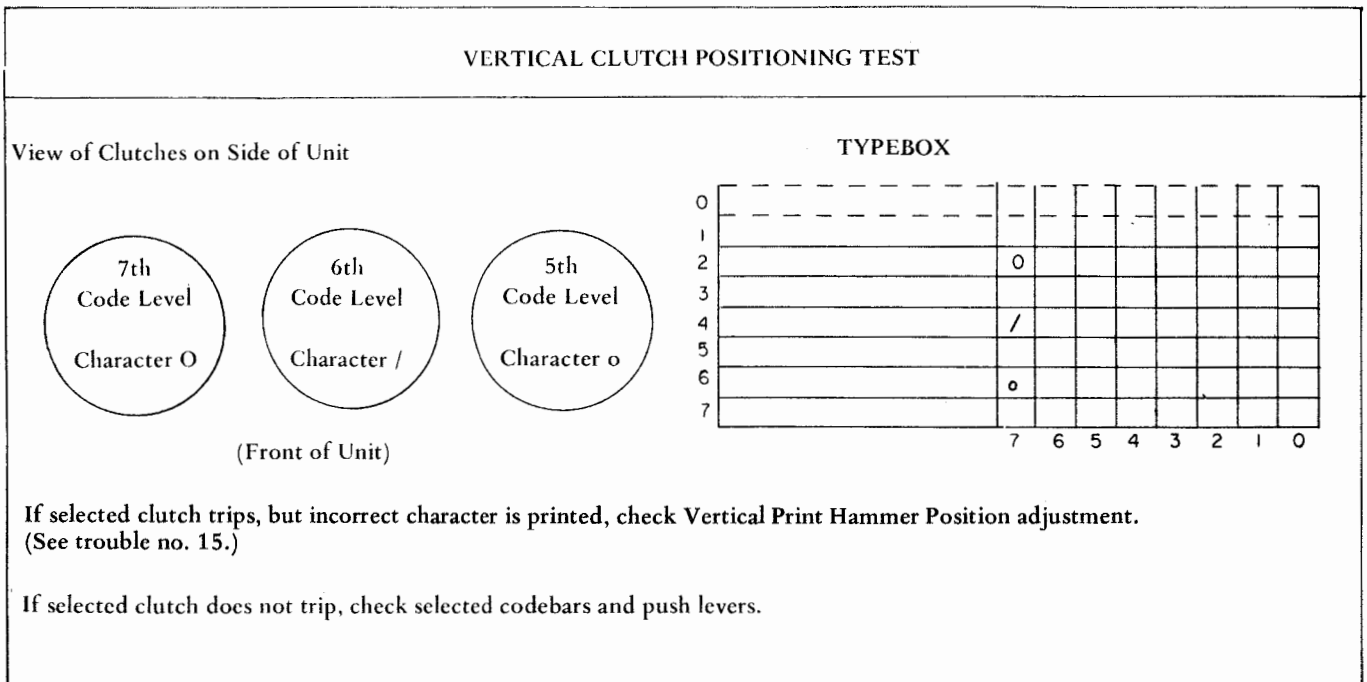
VERTICAL CLUTCH POSITIONING TEST

View of Clutches on Side of Unit

7th Code Level

Character O

6th Code Level

Character /

5th Code Level

Character o

(Front of Unit)

TYPEBOX

0
1
2 O
3
4 /
5
6 o
7

7 6 5 4 3 2 1 0

If selected clutch trips, but incorrect character is printed, check Vertical Print Hammer Position adjustment. (See trouble no. 15.)

If selected clutch does not trip, check selected codebars and push levers.